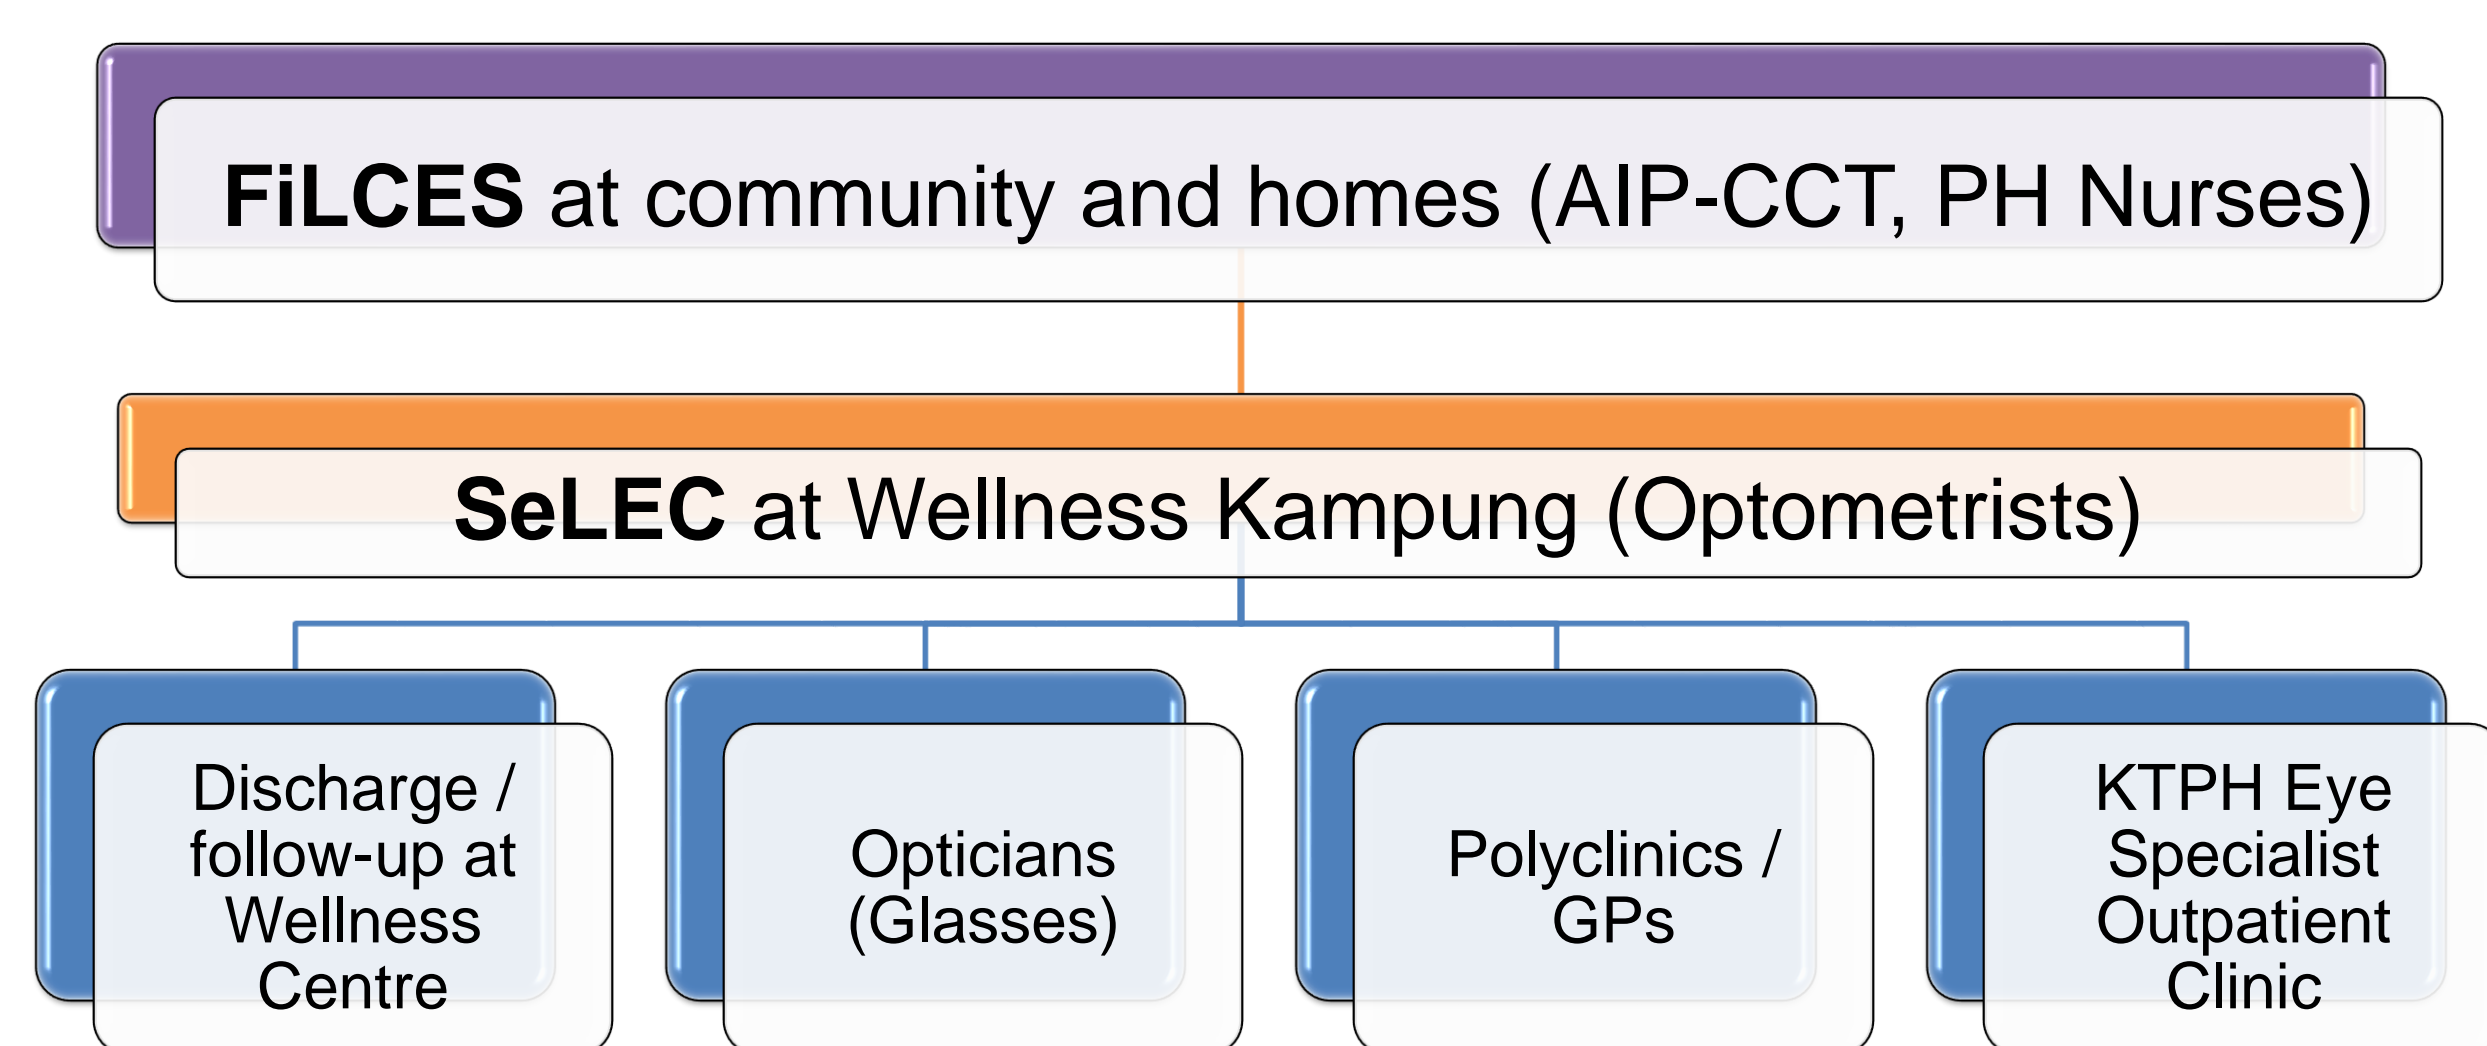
FiLCES at community and homes (AIP-CCT, PH Nurses)

SeLEC at Wellness Kampung (Optometrists)

Discharge / follow-up at Wellness Centre

Opticians (Glasses)

Polyclinics / GPs

KTPH Eye Specialist Outpatient Clinic